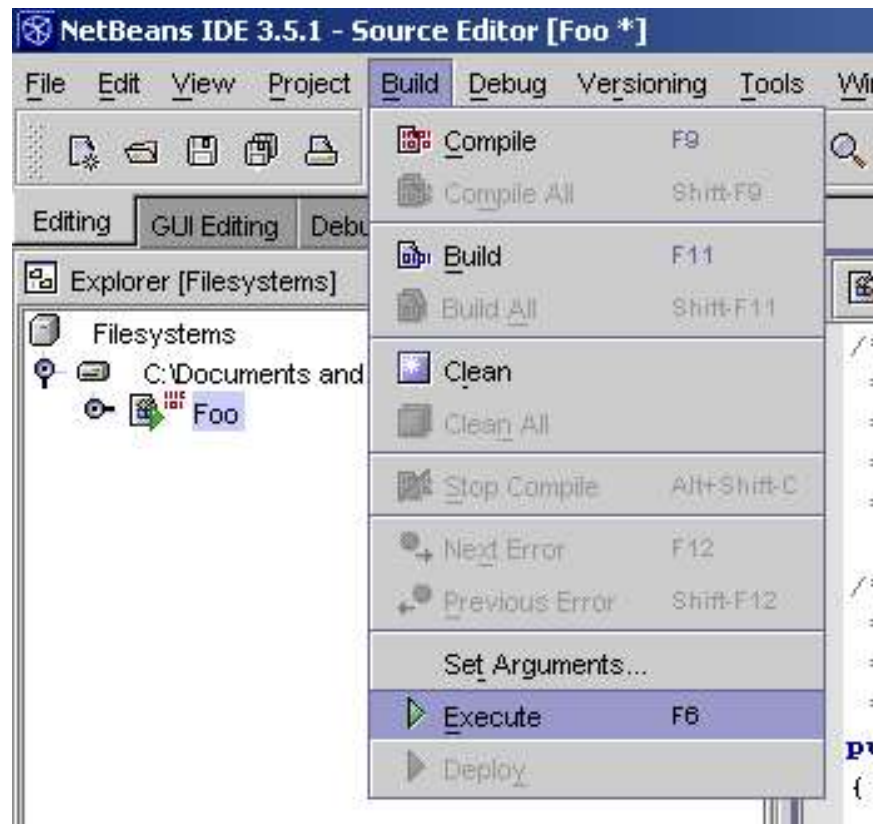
NetBeans IDE 3.5.1 - Source Editor [Foo *]

File Edit View Project Build Debug Versioning Tools Wi

Editing GUI Editing Debu

Explorer [Filesystems]

Filesystems
C:\Documents and
Foo

Compile F9
Compile All Shift-F9
Build F11
Build All Shift-F11
Clean
Clean All
Stop Compile Alt+Shift-C
Next Error F12
Previous Error Shift-F12
Set Arguments...
Execute F6
Deploy

pu
{